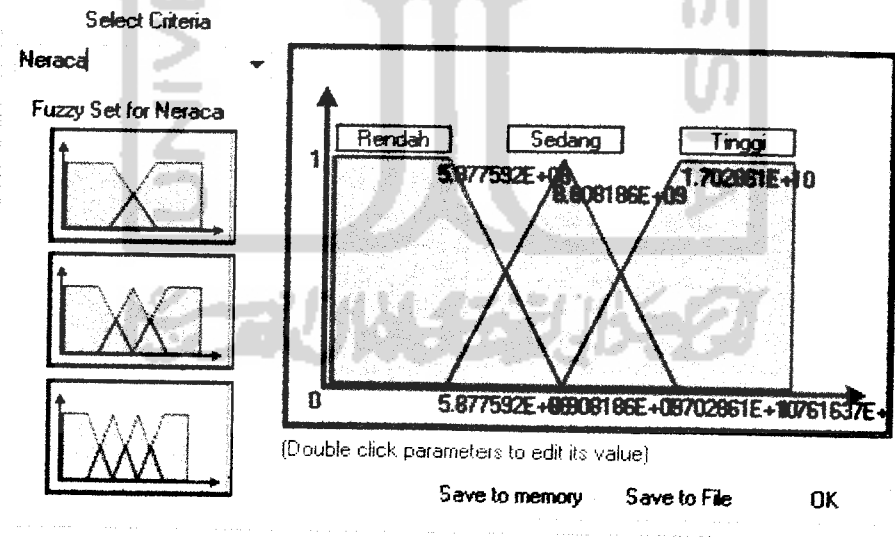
Select Criteria

Neraca

Fuzzy Set for Neraca

Rendah

Sedang

Tinggi

1

5.877592E+09

8.808186E+09

1.702861E+10

0

5.877592E+088081 86E+08702861E+10761637E+

(Double click parameters to edit its value)

Save to memory

Save to File

OK